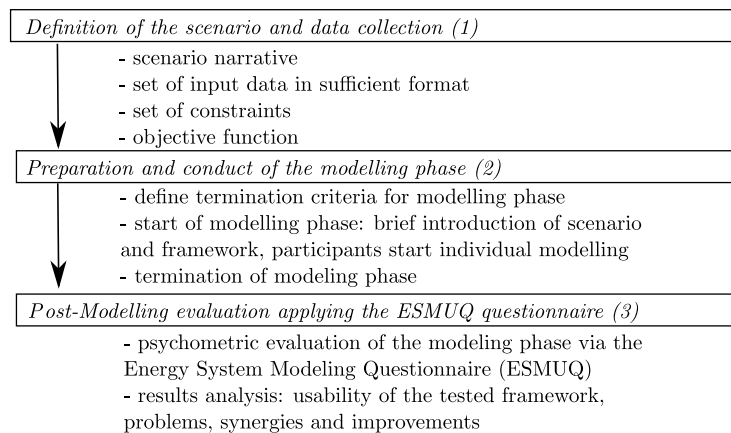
Definition of the scenario and data collection (1)

- scenario narrative
- set of input data in sufficient format
- set of constraints
- objective function

Preparation and conduct of the modelling phase (2)

- define termination criteria for modelling phase
- start of modelling phase: brief introduction of scenario and framework, participants start individual modelling
- termination of modeling phase

Post-Modelling evaluation applying the ESMUQ questionnaire (3)

- psychometric evaluation of the modeling phase via the Energy System Modeling Questionnaire (ESMUQ)
- results analysis: usability of the tested framework, problems, synergies and improvements